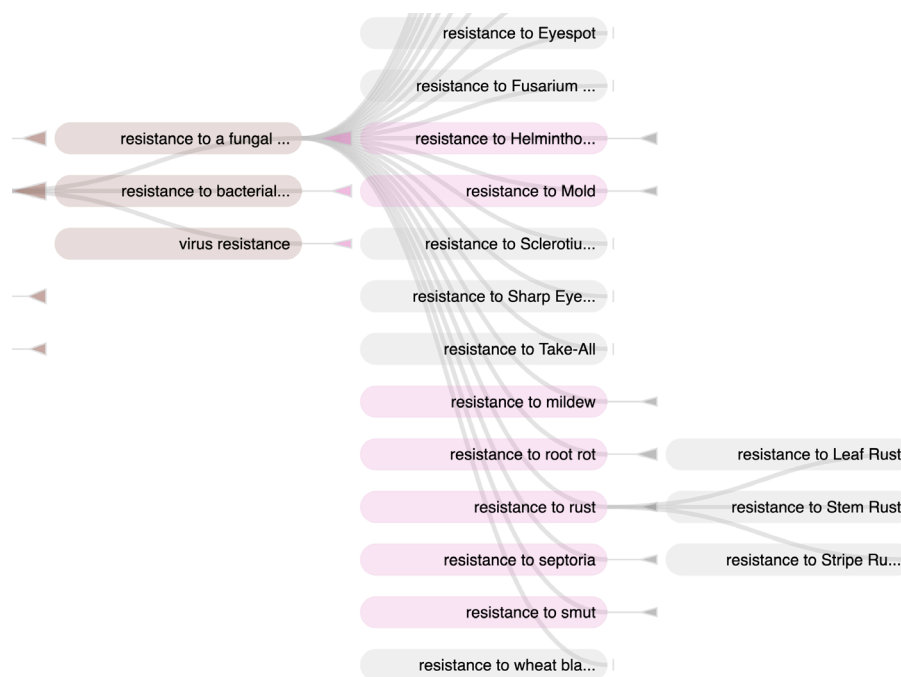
resistance to a fungal ...
resistance to bacterial...
virus resistance

resistance to Eyespot
resistance to Fusarium ...
resistance to Helmintho...
resistance to Mold
resistance to Sclerotiu...
resistance to Sharp Eye...
resistance to Take-All
resistance to mildew
resistance to root rot
resistance to rust
resistance to septoria
resistance to smut
resistance to wheat bla...

resistance to Leaf Rust
resistance to Stem Rust
resistance to Stripe Ru...